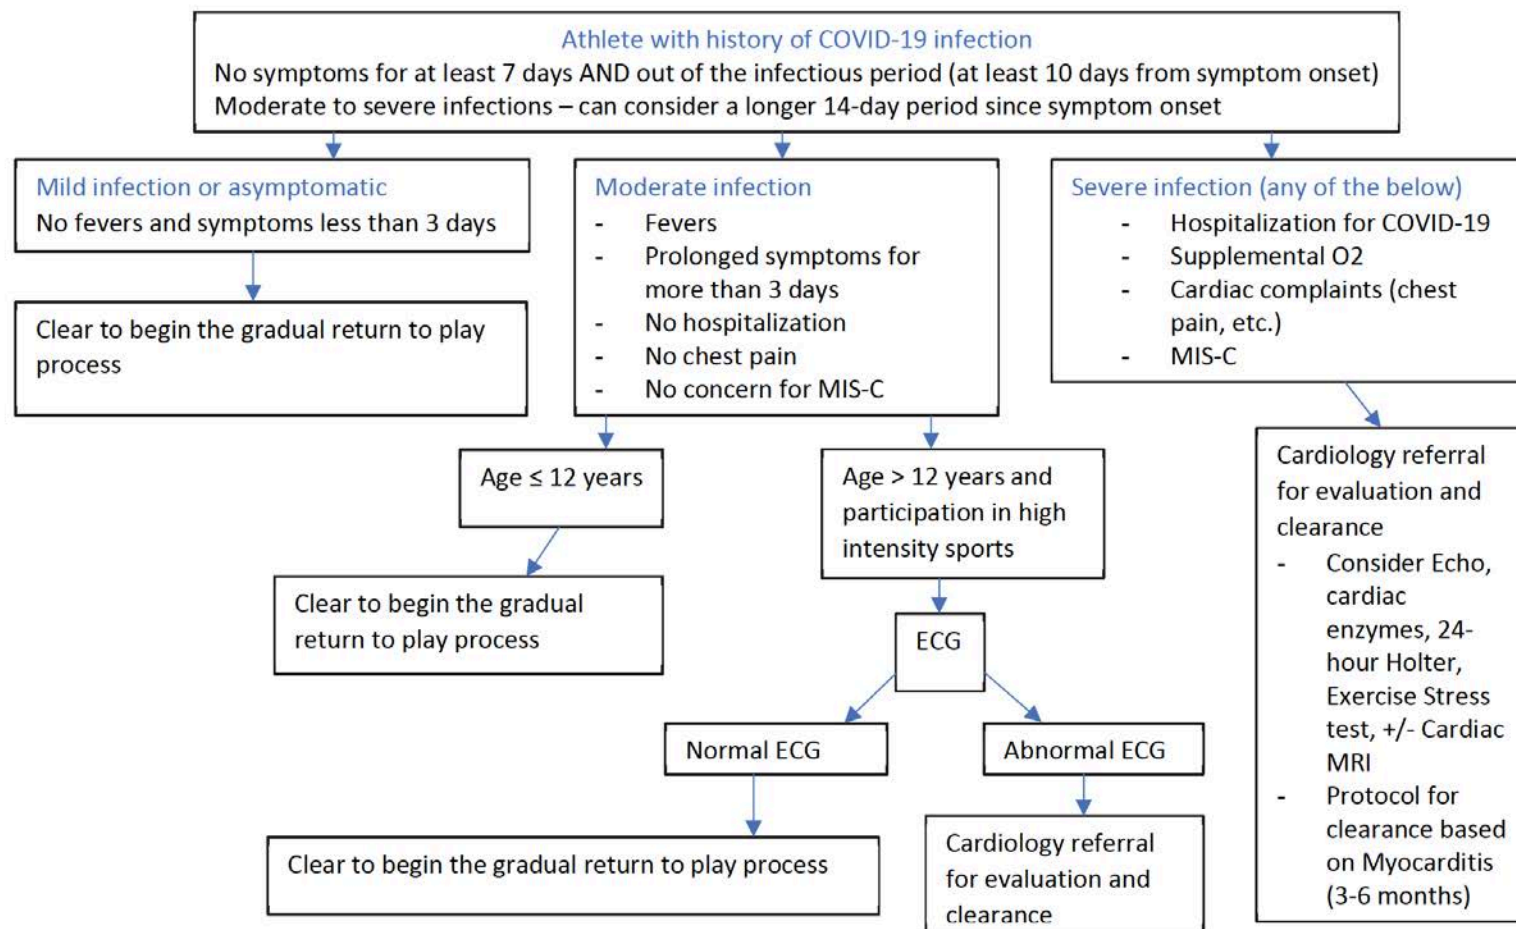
Athlete with history of COVID-19 infection
No symptoms for at least 7 days AND out of the infectious period (at least 10 days from symptom onset)
Moderate to severe infections – can consider a longer 14-day period since symptom onset

Mild infection or asymptomatic
No fevers and symptoms less than 3 days

Clear to begin the gradual return to play process

Moderate infection
- Fevers
- Prolonged symptoms for more than 3 days
- No hospitalization
- No chest pain
- No concern for MIS-C

Age ≤ 12 years

Clear to begin the gradual return to play process

Age > 12 years and participation in high intensity sports

ECG

Normal ECG

Abnormal ECG

Clear to begin the gradual return to play process

Cardiology referral for evaluation and clearance

Severe infection (any of the below)
- Hospitalization for COVID-19
- Supplemental O2
- Cardiac complaints (chest pain, etc.)
- MIS-C

Cardiology referral for evaluation and clearance
- Consider Echo, cardiac enzymes, 24-hour Holter, Exercise Stress test, +/- Cardiac MRI
- Protocol for clearance based on Myocarditis (3-6 months)